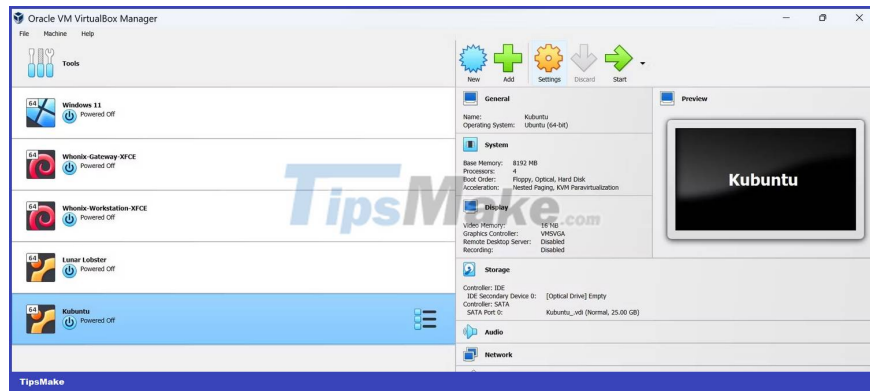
Oracle VM VirtualBox Manager

File Machine Help

Tools

64 Windows 11
Powered Off

64 Whonix-Gateway-XFCE
Powered Off

64 Whonix-Workstation-XFCE
Powered Off

64 Lunar Lobster
Powered Off

64 Kubuntu
Powered Off

New Add Settings Discard Start

General

Name: Kubuntu
Operating System: Ubuntu (64-bit)

System

Base Memory: 8192 MB
Processors: 4
Boot Order: Floppy, Optical, Hard Disk
Acceleration: Nested Paging, KVM Paravirtualization

Display

Video Memory: 16 MB
Graphics Controller: VMSVGA
Remote Desktop Server: Disabled
Recording: Disabled

Storage

Controller: IDE
IDE Secondary Device 0: [Optical Drive] Empty
Controller: SATA
SATA Port 0: Kubuntu_.vdi (Normal, 25.00 GB)

Audio

Network

Preview

Kubuntu

TipsMake.com

TipsMake